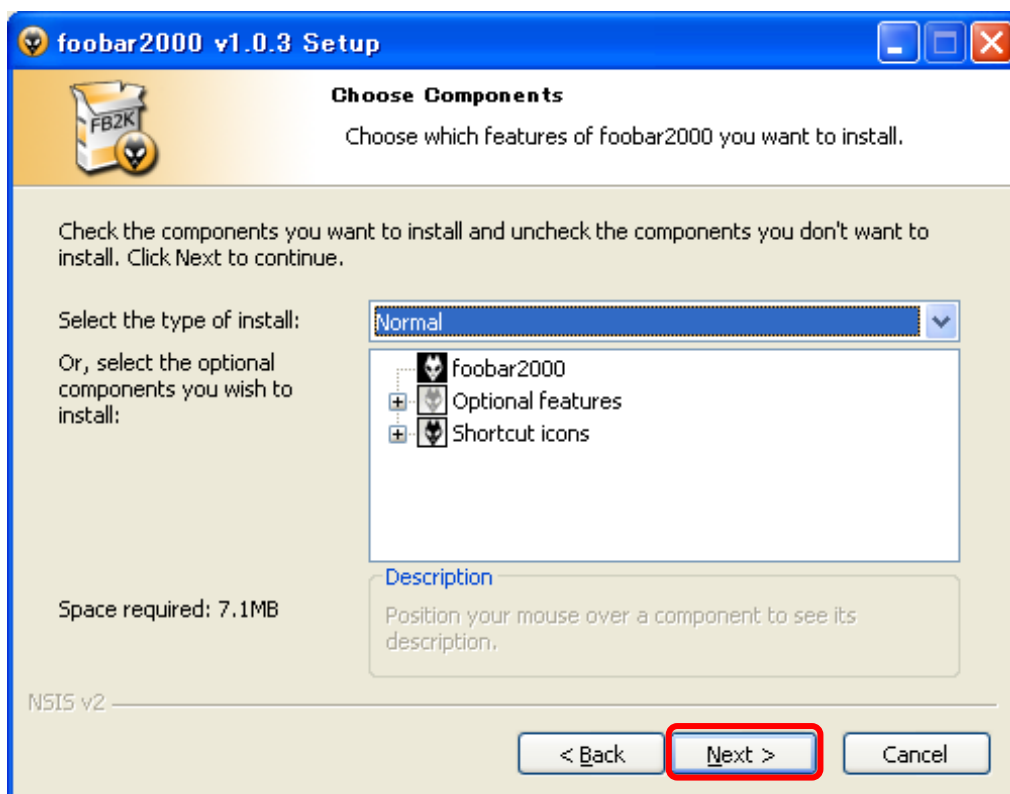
foobar2000 v1.0.3 Setup

FB2K

Choose Components

Choose which features of foobar2000 you want to install.

Check the components you want to install and uncheck the components you don't want to install. Click Next to continue.

Select the type of install:

Normal

Or, select the optional components you wish to install:

foobar2000
Optional features
Shortcut icons

Description

Position your mouse over a component to see its description.

Space required: 7.1MB

NSIS v2

< Back

Next >

Cancel